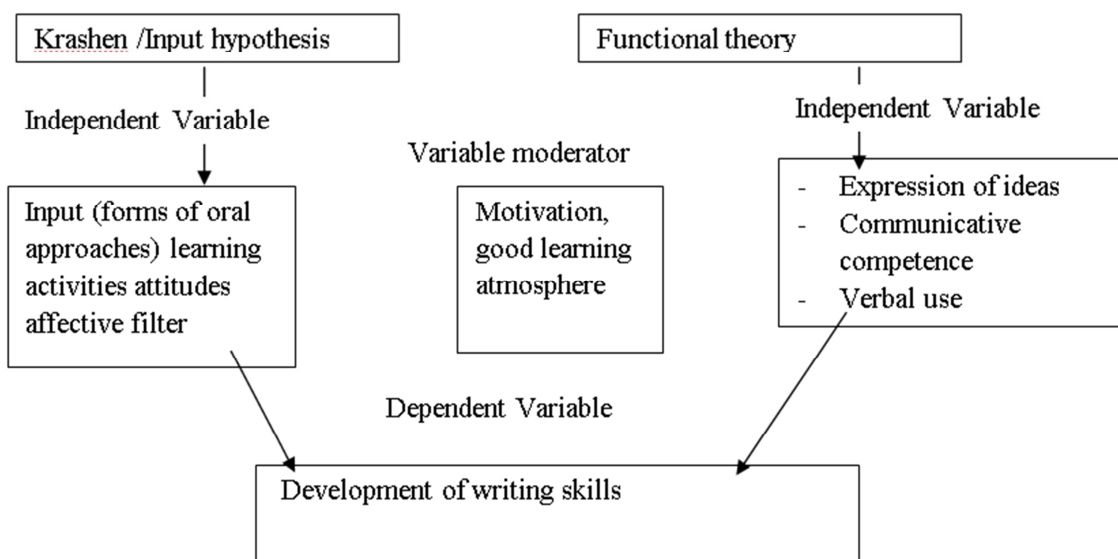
Krashen /Input hypothesis

Independent Variable

Input (forms of oral approaches) learning activities attitudes affective filter

Variable moderator

Motivation, good learning atmosphere

Functional theory

Independent Variable

- Expression of ideas
- Communicative competence
- Verbal use

Dependent Variable

Development of writing skills